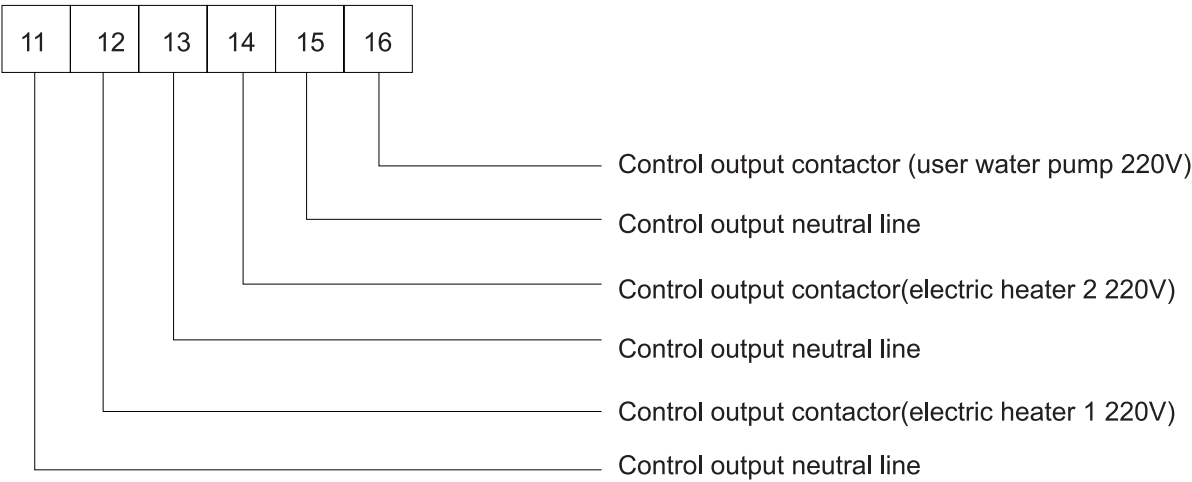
| 11 | 12 | 13 | 14 | 15 | 16 |
|---|---|---|---|---|---|

Control output contactor (user water pump 220V)

Control output neutral line

Control output contactor(electric heater 2 220V)

Control output neutral line

Control output contactor(electric heater 1 220V)

Control output neutral line